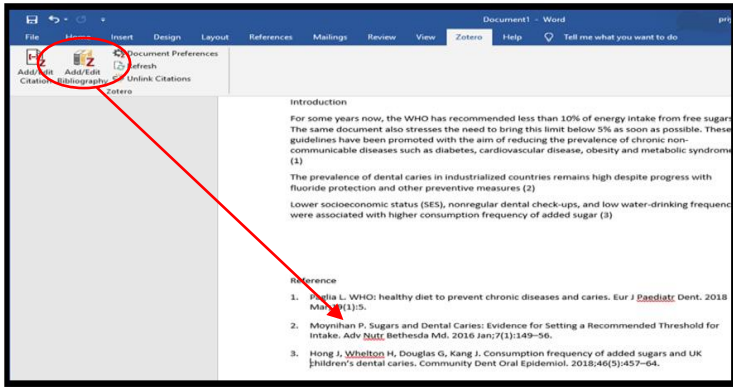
Document1 - Word

pri

File Home Insert Design Layout References Mailings Review View Zotero Help Tell me what you want to do

Add/Edit Citation Add/Edit Bibliography Document Preferences Refresh Unlink Citations

Zotero

Introduction

For some years now, the WHO has recommended less than 10% of energy intake from free sugars The same document also stresses the need to bring this limit below 5% as soon as possible. These guidelines have been promoted with the aim of reducing the prevalence of chronic non-communicable diseases such as diabetes, cardiovascular disease, obesity and metabolic syndrome (1)

The prevalence of dental caries in industrialized countries remains high despite progress with fluoride protection and other preventive measures (2)

Lower socioeconomic status (SES), nonregular dental check-ups, and low water-drinking frequenc were associated with higher consumption frequency of added sugar (3)

Reference

1. Paglia L. WHO: healthy diet to prevent chronic diseases and caries. Eur J Paediatr Dent. 2018 Mar;19(1):5.

2. Moynihan P. Sugars and Dental Caries: Evidence for Setting a Recommended Threshold for Intake. Adv Nutr Bethesda Md. 2016 Jan;7(1):149–56.

3. Hong J, Whelton H, Douglas G, Kang J. Consumption frequency of added sugars and UK children's dental caries. Community Dent Oral Epidemiol. 2018;46(5):457–64.